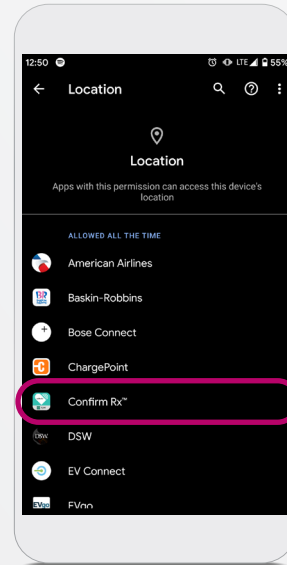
12:50

LTE 55%

Location

Location

Apps with this permission can access this device's location

ALLOWED ALL THE TIME

American Airlines

Baskin-Robbins

Bose Connect

ChargePoint

Confirm Rx™

DSW

EV Connect

EVgo